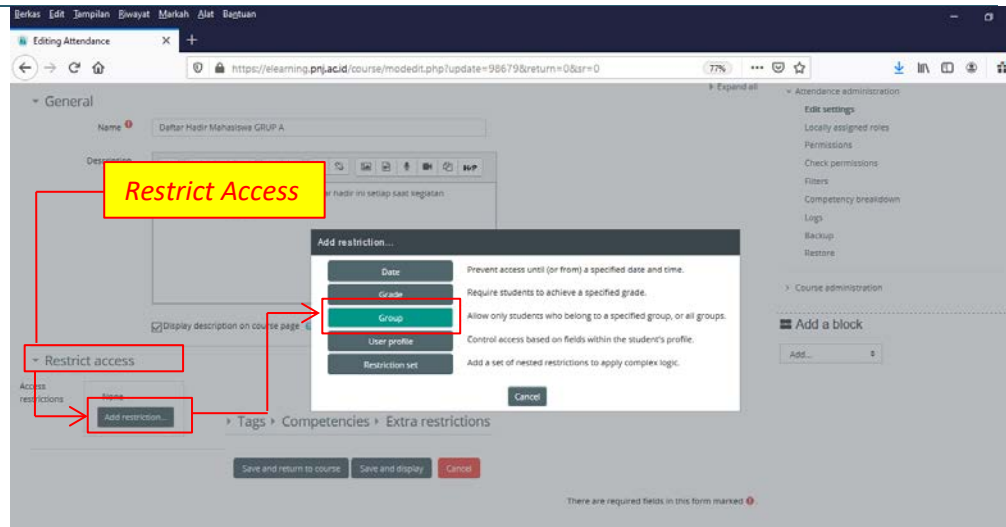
Berkas Edit Tampilan Riwayat Markah Alat Bantuan

Editing Attendance

https://elearning.pnj.ac.id/course/modedit.php?update=98679&return=0&sr=0

77%

General

Expand all

Name

Daftar Hadir Mahasiswa GRUP A

Description

Restrict Access

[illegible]r hadir ini setiap saat kegiatan

Display description on course page

Restrict access

Access restrictions

None

Add restriction...

Add restriction...

Date

Prevent access until (or from) a specified date and time.

Grade

Require students to achieve a specified grade.

Group

Allow only students who belong to a specified group, or all groups.

User profile

Control access based on fields within the student's profile.

Restriction set

Add a set of nested restrictions to apply complex logic.

Cancel

Tags Competencies Extra restrictions

Save and return to course

Save and display

Cancel

There are required fields in this form marked

Attendance administration

Edit settings

Locally assigned roles

Permissions

Check permissions

Filters

Competency breakdown

Logs

Backup

Restore

Course administration

Add a block

Add...